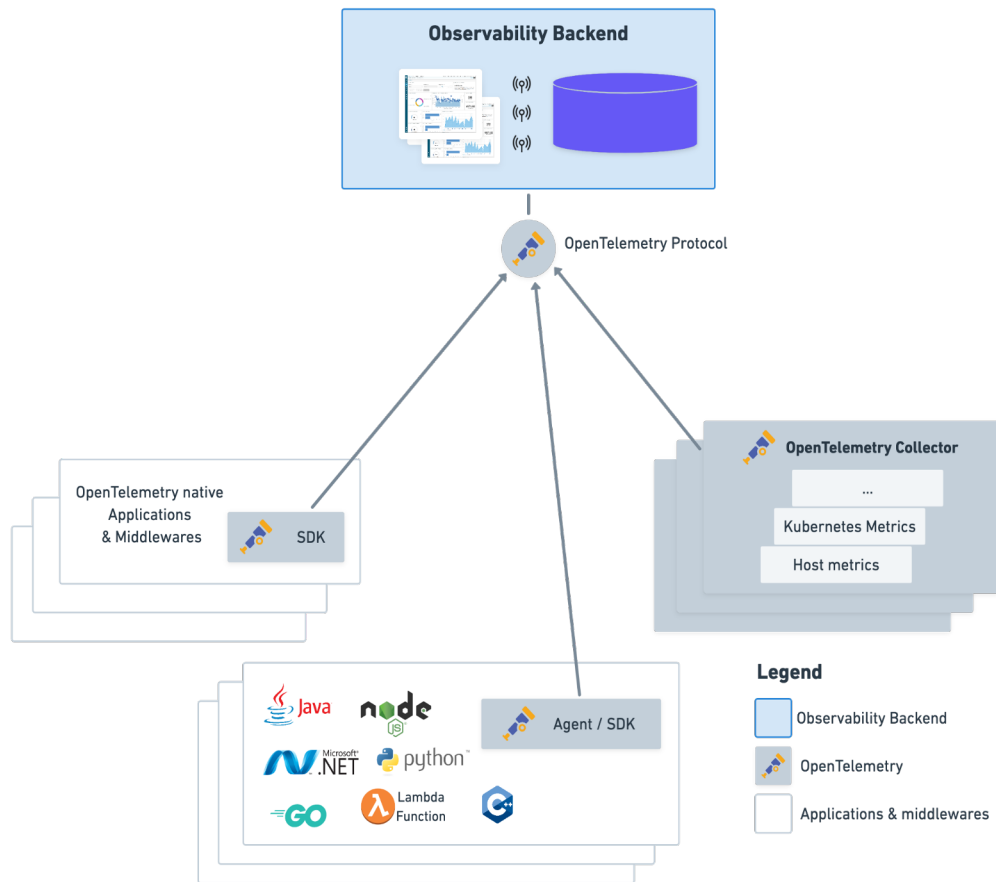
Observability Backend

OpenTelemetry Protocol

OpenTelemetry native Applications & Middlewares

SDK

OpenTelemetry Collector

...

Kubernetes Metrics

Host metrics

Java

node JS

Microsoft .NET

python

GO

Lambda Function

C++

Agent / SDK

Legend

Observability Backend

OpenTelemetry

Applications & middlewares